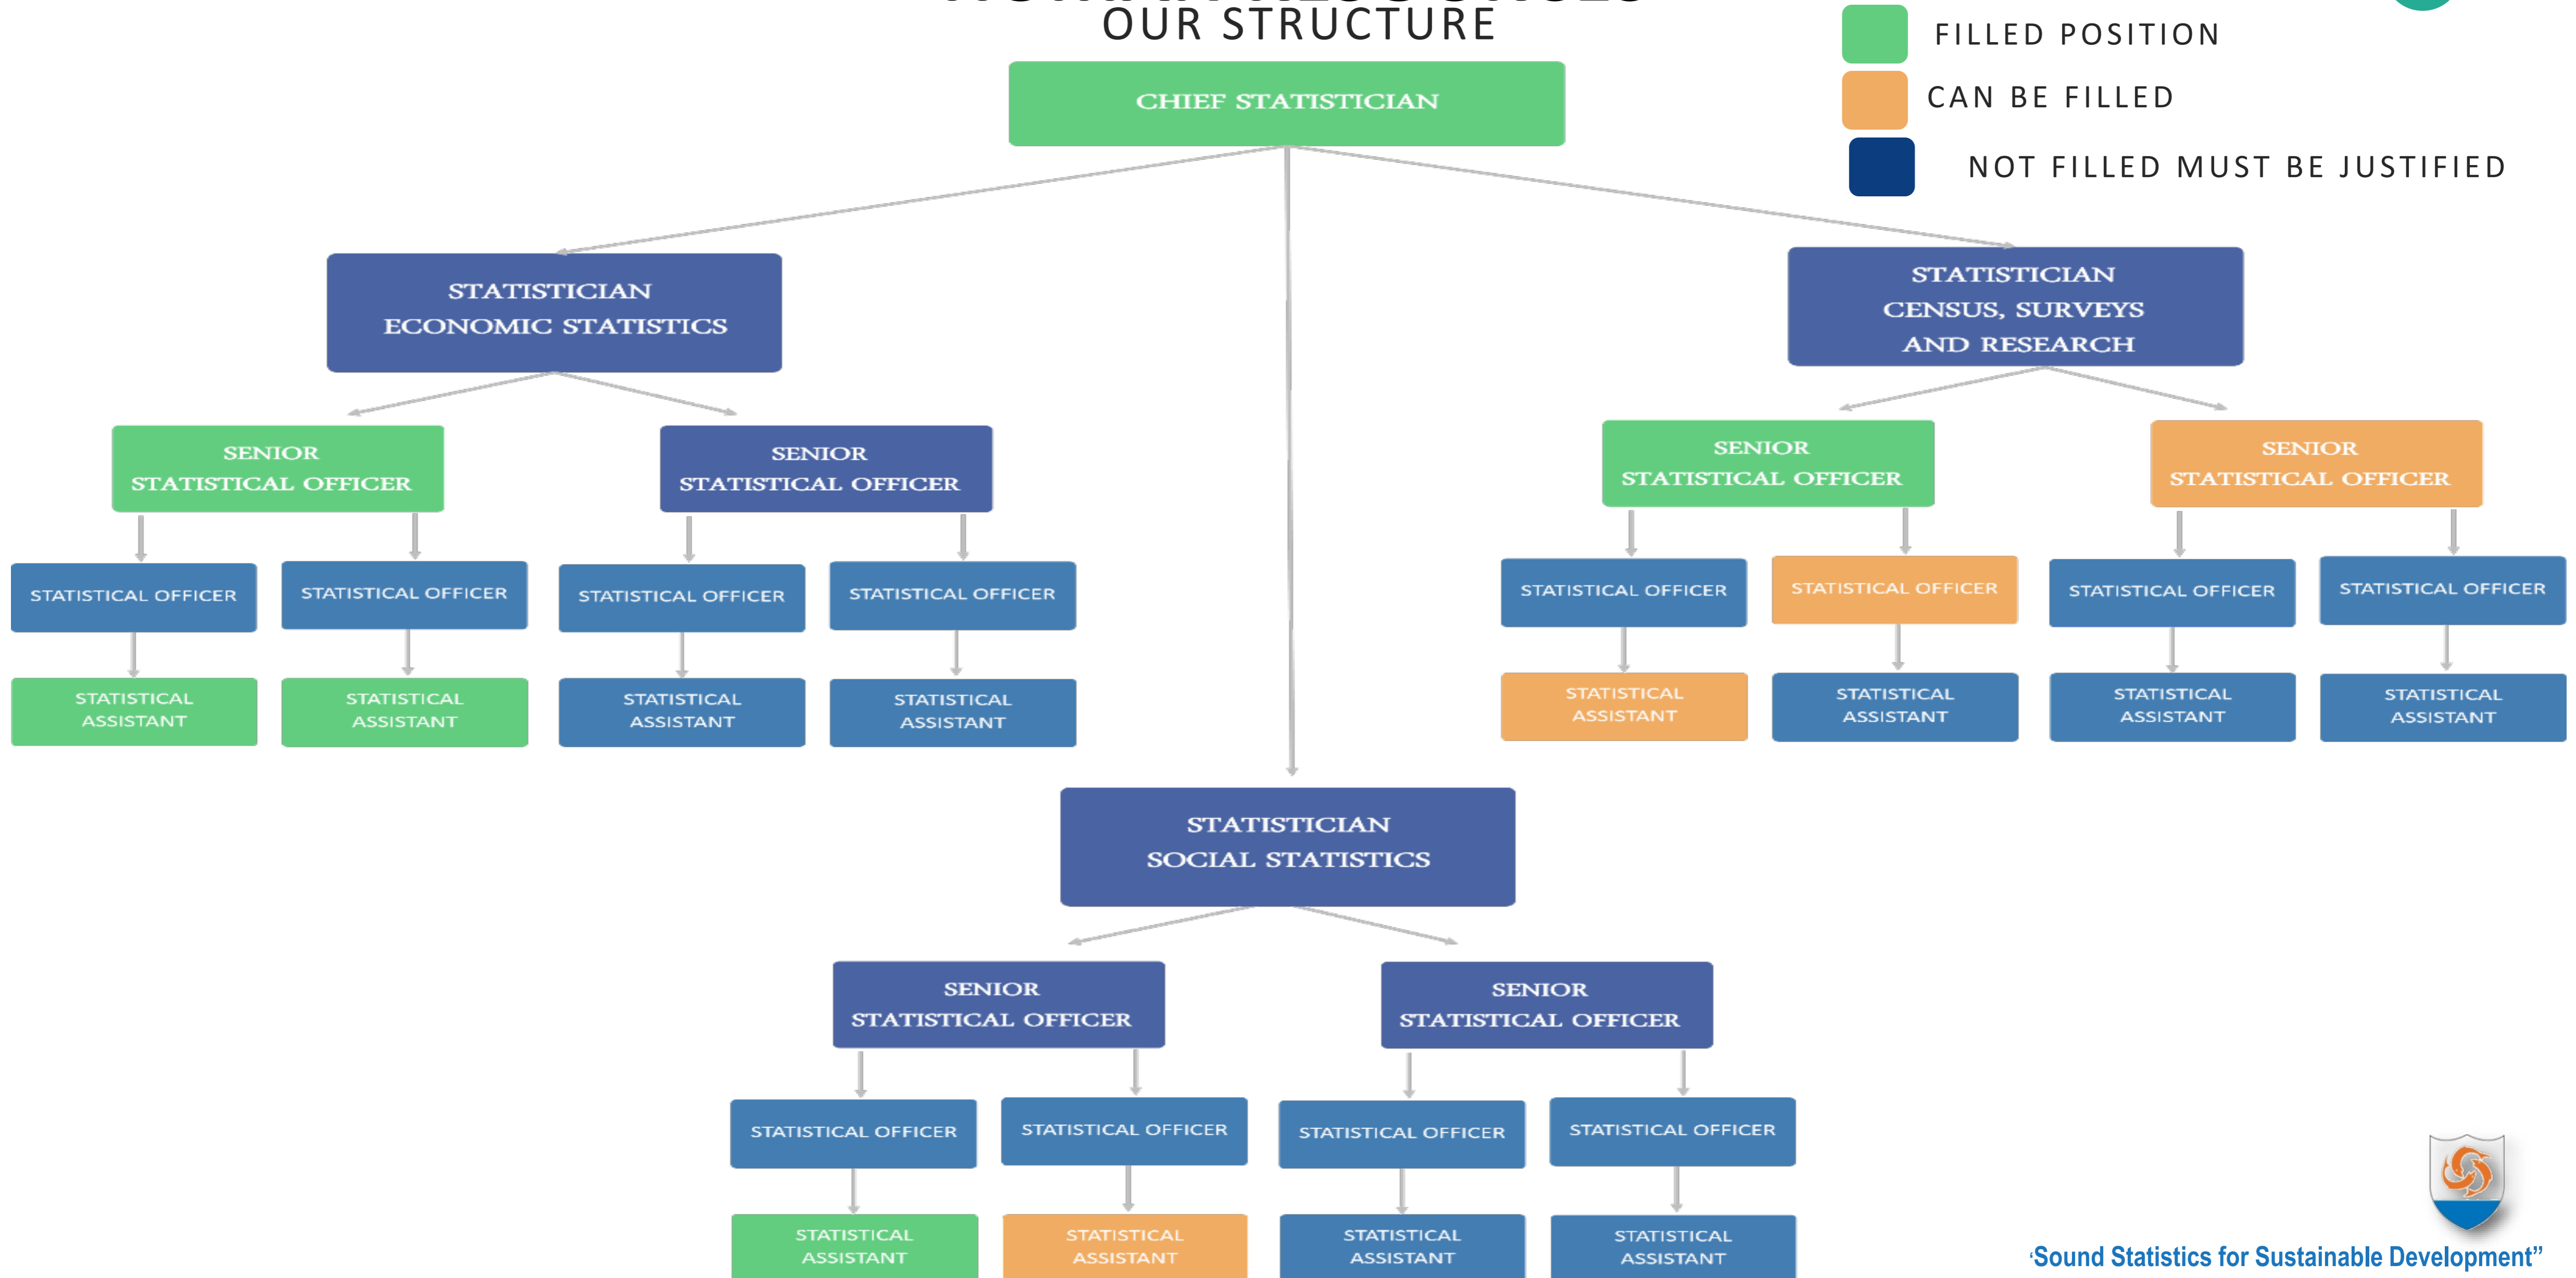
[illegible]
OUR STRUCTURE

FILLED POSITION
CAN BE FILLED
NOT FILLED MUST BE JUSTIFIED

CHIEF STATISTICIAN

STATISTICIAN
ECONOMIC STATISTICS

SENIOR
STATISTICAL OFFICER

STATISTICAL OFFICER

STATISTICAL ASSISTANT

STATISTICAL OFFICER

STATISTICAL ASSISTANT

SENIOR
STATISTICAL OFFICER

STATISTICAL OFFICER

STATISTICAL ASSISTANT

STATISTICAL OFFICER

STATISTICAL ASSISTANT

STATISTICIAN
CENSUS, SURVEYS
AND RESEARCH

SENIOR
STATISTICAL OFFICER

STATISTICAL OFFICER

STATISTICAL ASSISTANT

STATISTICAL OFFICER

STATISTICAL ASSISTANT

SENIOR
STATISTICAL OFFICER

STATISTICAL OFFICER

STATISTICAL ASSISTANT

STATISTICAL OFFICER

STATISTICAL ASSISTANT

STATISTICIAN
SOCIAL STATISTICS

SENIOR
STATISTICAL OFFICER

STATISTICAL OFFICER

STATISTICAL ASSISTANT

STATISTICAL OFFICER

STATISTICAL ASSISTANT

SENIOR
STATISTICAL OFFICER

STATISTICAL OFFICER

STATISTICAL ASSISTANT

STATISTICAL OFFICER

STATISTICAL ASSISTANT

‘Sound Statistics for Sustainable Development”